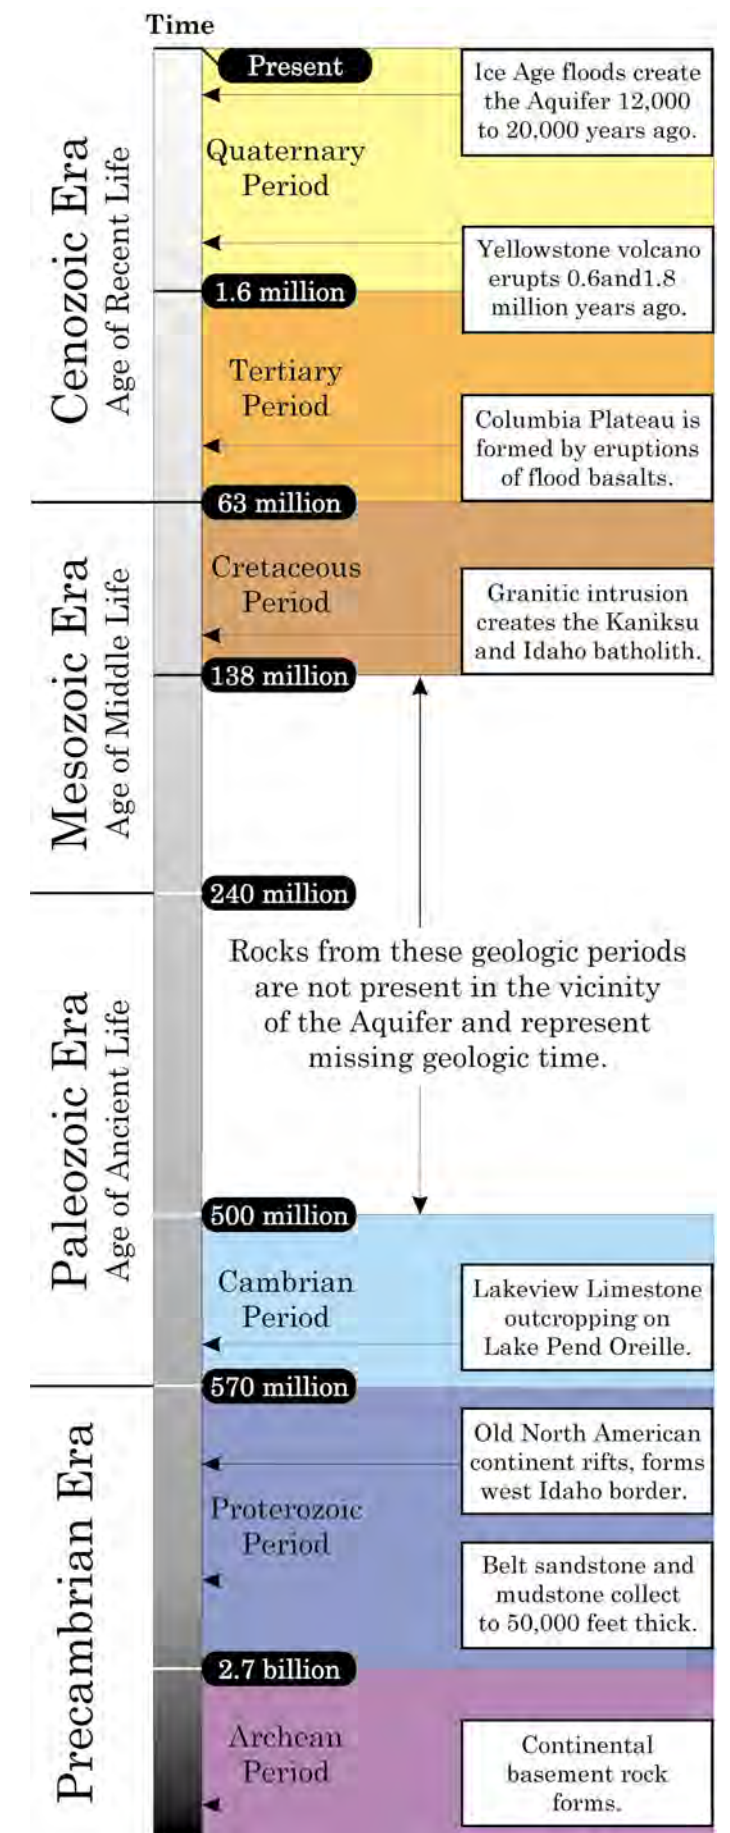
Time

Cenozoic Era
Age of Recent Life

Present

Quaternary Period

Ice Age floods create the Aquifer 12,000 to 20,000 years ago.

Yellowstone volcano erupts 0.6and1.8 million years ago.

1.6 million

Tertiary Period

Columbia Plateau is formed by eruptions of flood basalts.

63 million

Mesozoic Era
Age of Middle Life

Cretaceous Period

Granitic intrusion creates the Kaniksu and Idaho batholith.

138 million

240 million

Paleozoic Era
Age of Ancient Life

Rocks from these geologic periods are not present in the vicinity of the Aquifer and represent missing geologic time.

500 million

Cambrian Period

Lakeview Limestone outcropping on Lake Pend Oreille.

570 million

Precambrian Era

Proterozoic Period

Old North American continent rifts, forms west Idaho border.

Belt sandstone and mudstone collect to 50,000 feet thick.

2.7 billion

Archean Period

Continental basement rock forms.